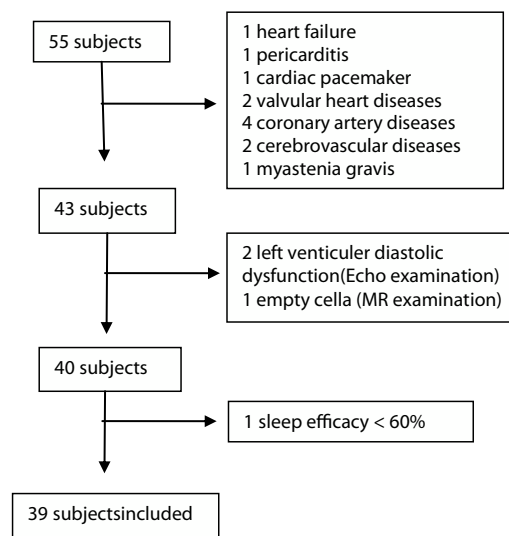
55 subjects

1 heart failure
1 pericarditis
1 cardiac pacemaker
2 valvular heart diseases
4 coronary artery diseases
2 cerebrovascular diseases
1 myastenia gravis

43 subjects

2 left venticuler diastolic dysfunction(Echo examination)
1 empty cella (MR examination)

40 subjects

1 sleep efficacy < 60%

39 subjectsincluded